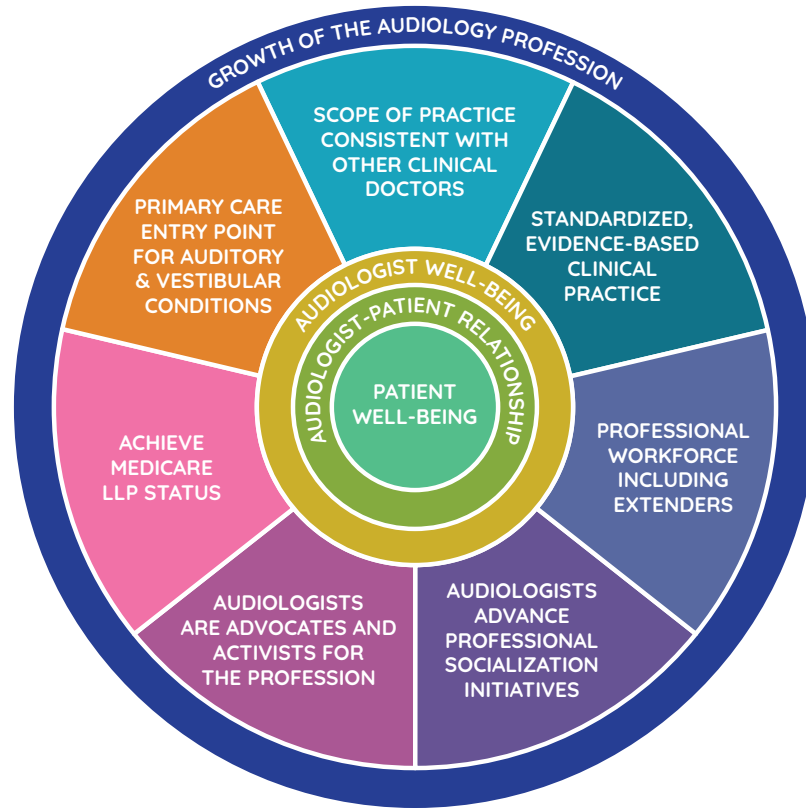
GROWTH OF THE AUDIOLOGY PROFESSION

SCOPE OF PRACTICE CONSISTENT WITH OTHER CLINICAL DOCTORS

STANDARDIZED, EVIDENCE-BASED CLINICAL PRACTICE

PROFESSIONAL WORKFORCE INCLUDING EXTENDERS

AUDIOLOGISTS ADVANCE PROFESSIONAL SOCIALIZATION INITIATIVES

AUDIOLOGISTS ARE ADVOCATES AND ACTIVISTS FOR THE PROFESSION

ACHIEVE MEDICARE LLP STATUS

PRIMARY CARE ENTRY POINT FOR AUDITORY & VESTIBULAR CONDITIONS

AUDIOLOGIST WELL-BEING

AUDIOLOGIST-PATIENT RELATIONSHIP

PATIENT WELL-BEING